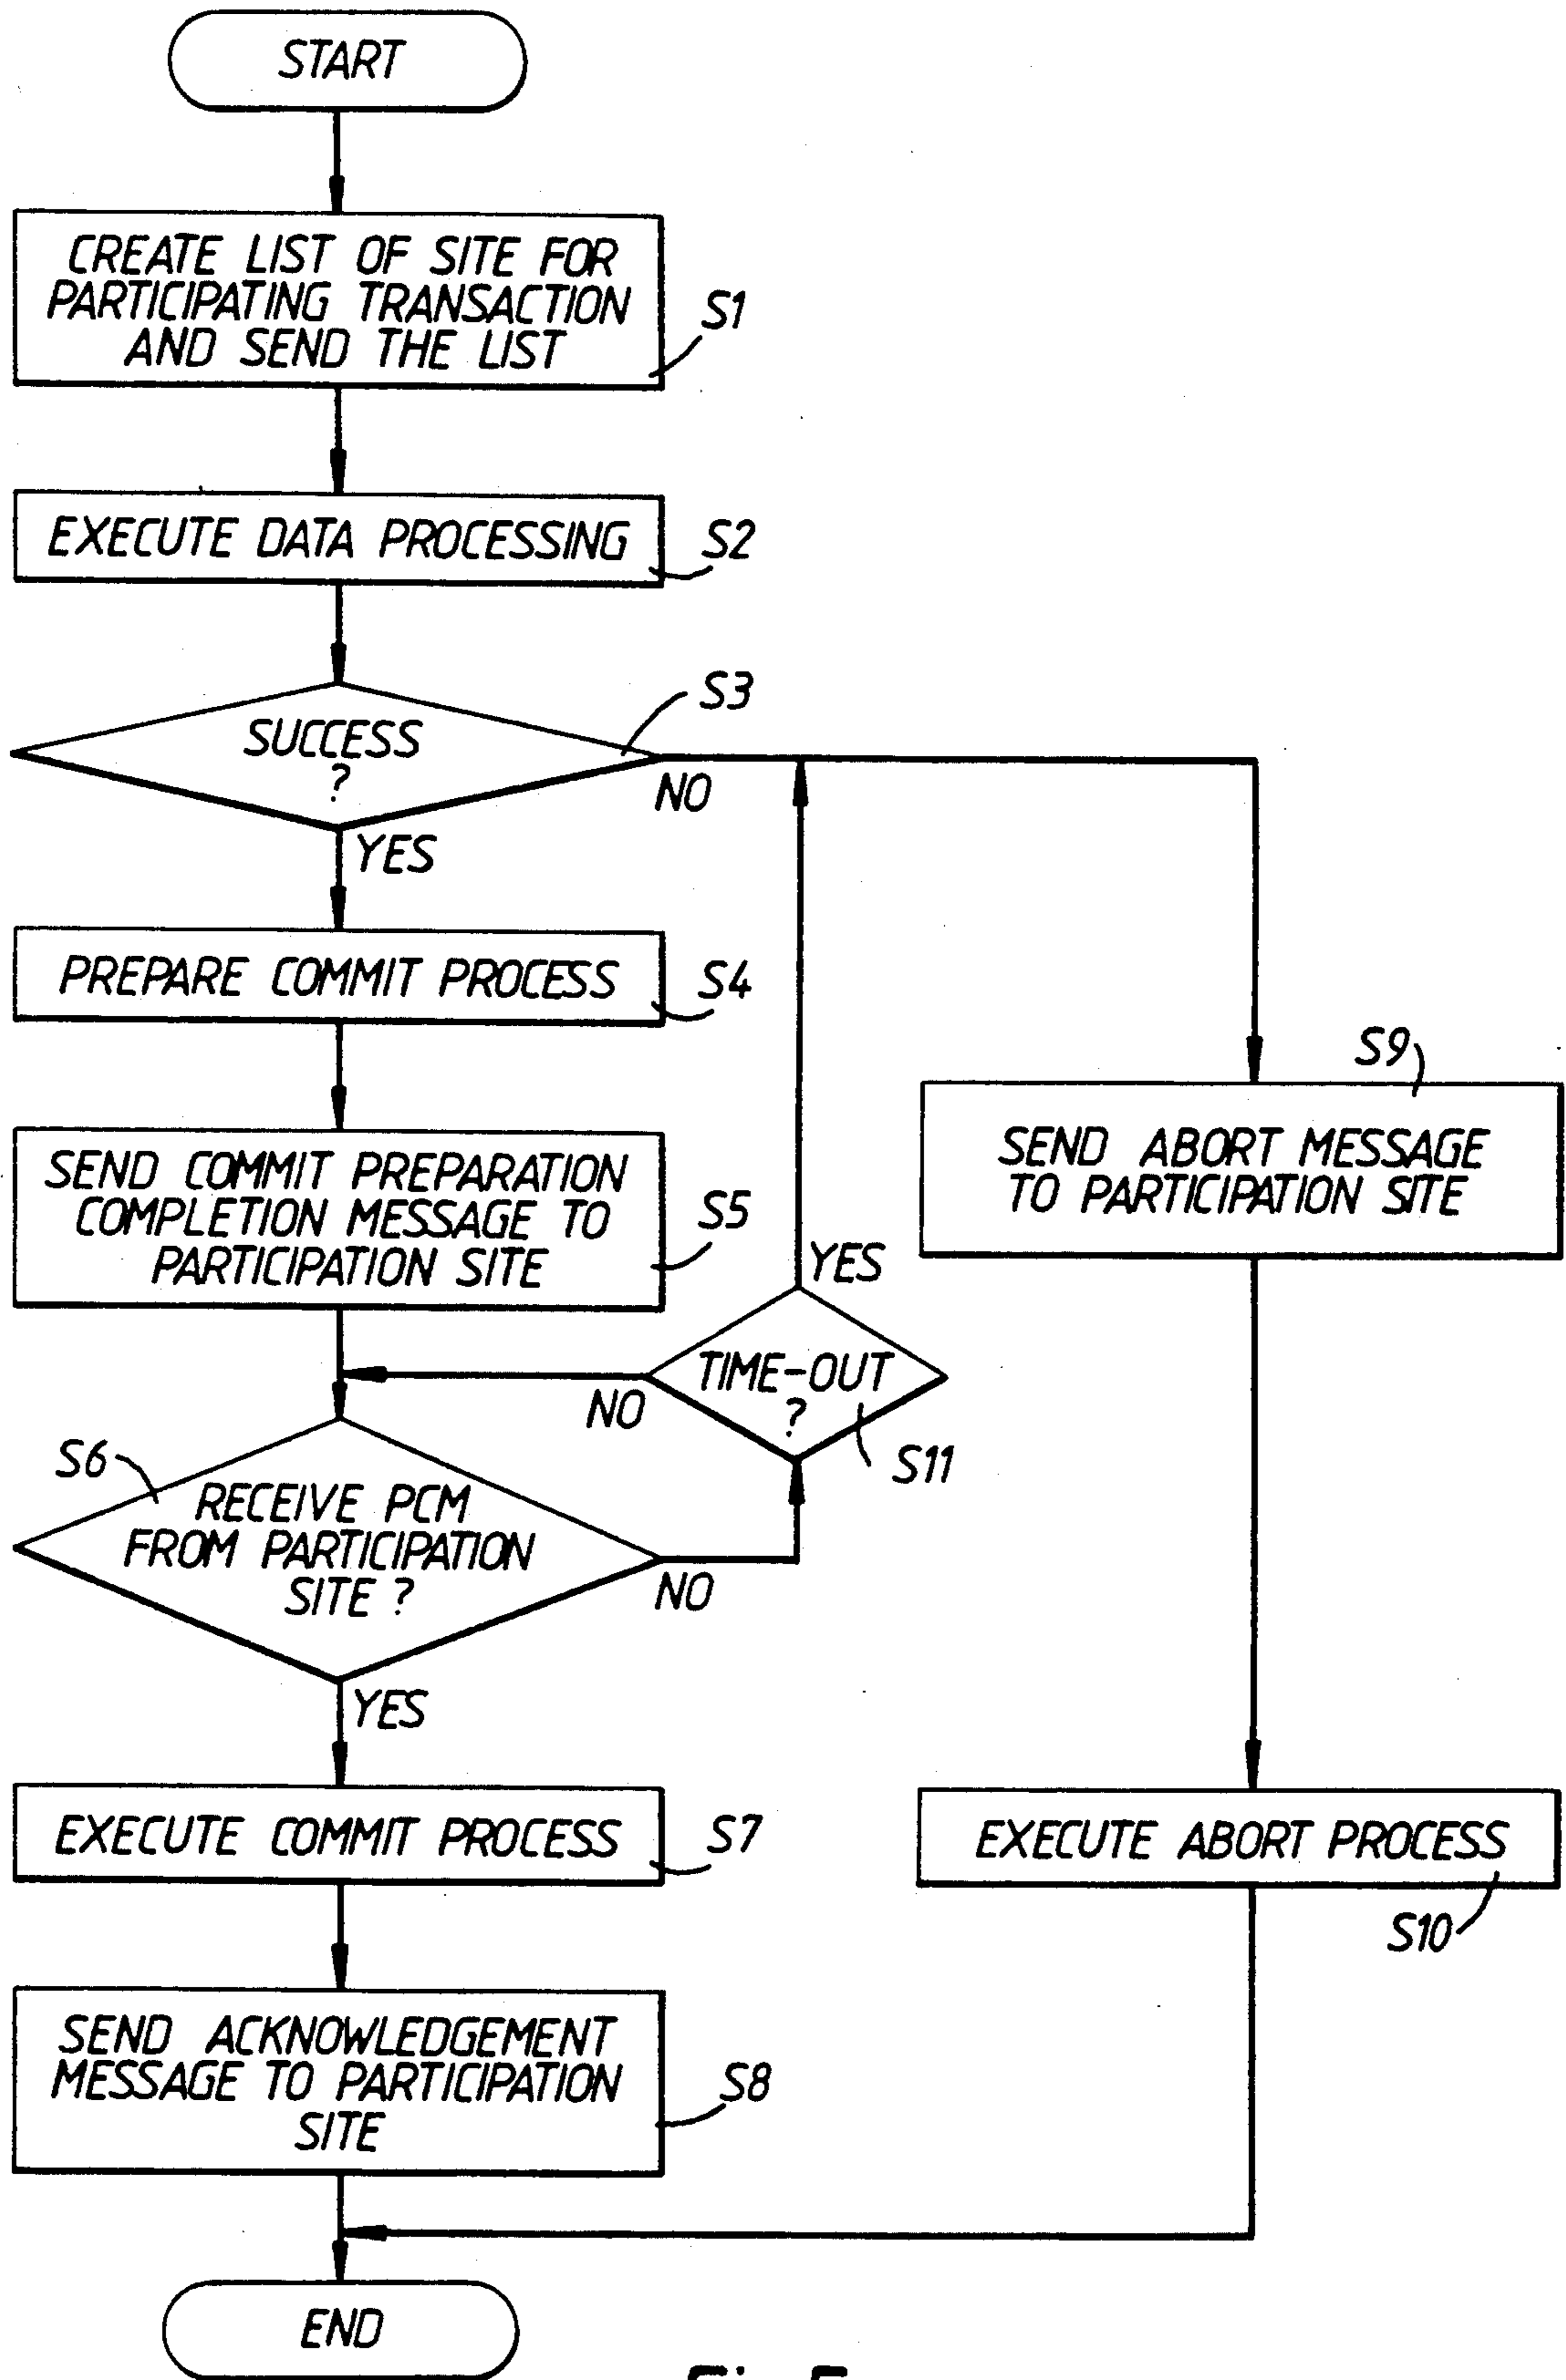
START

CREATE LIST OF SITE FOR PARTICIPATING TRANSACTION AND SEND THE LIST

S1

EXECUTE DATA PROCESSING

S2

S3

SUCCESS ?

NO

YES

PREPARE COMMIT PROCESS

S4

S9

SEND ABORT MESSAGE TO PARTICIPATION SITE

SEND COMMIT PREPARATION COMPLETION MESSAGE TO PARTICIPATION SITE

S5

YES

TIME-OUT ?

NO

S11

S6

RECEIVE PCM FROM PARTICIPATION SITE ?

NO

YES

EXECUTE COMMIT PROCESS

S7

EXECUTE ABORT PROCESS

S10

SEND ACKNOWLEDGEMENT MESSAGE TO PARTICIPATION SITE

S8

END

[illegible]